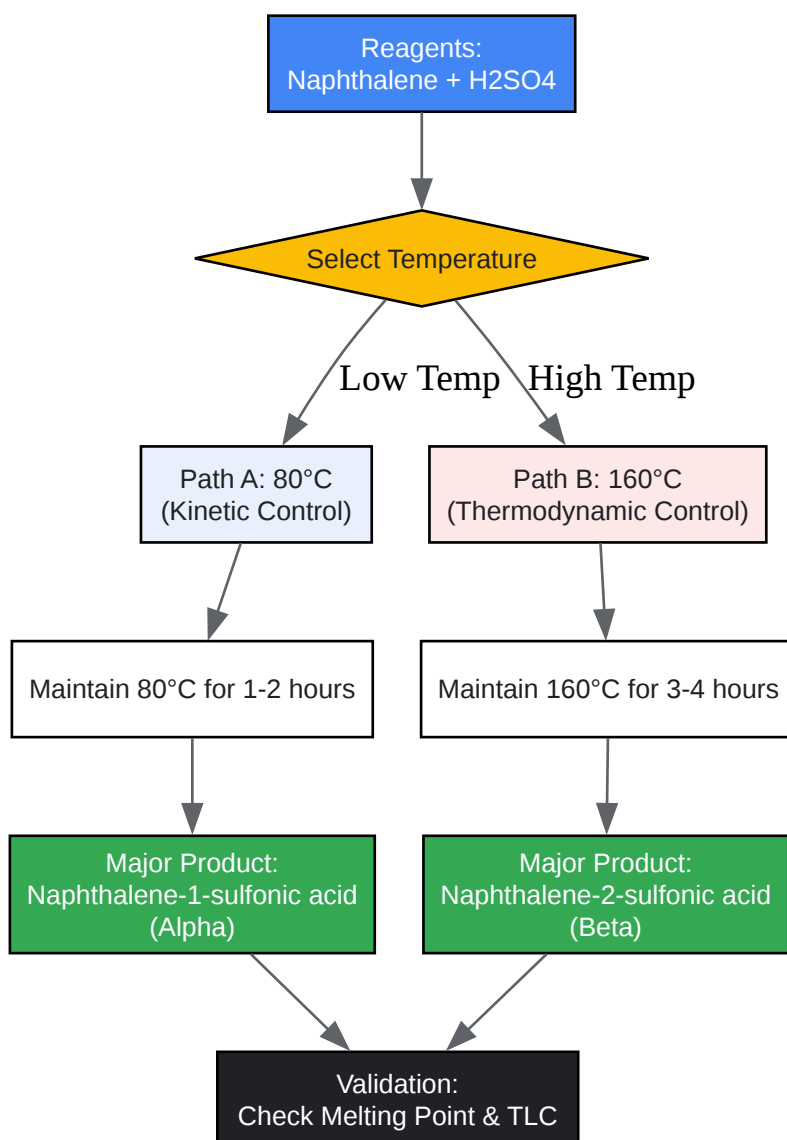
Reagents:
Naphthalene + H2SO4

Select Temperature

Low Temp

High Temp

Path A: 80°C
(Kinetic Control)

Path B: 160°C
(Thermodynamic Control)

Maintain 80°C for 1-2 hours

Maintain 160°C for 3-4 hours

Major Product:
Naphthalene-1-sulfonic acid
(Alpha)

Major Product:
Naphthalene-2-sulfonic acid
(Beta)

Validation:
Check Melting Point & TLC